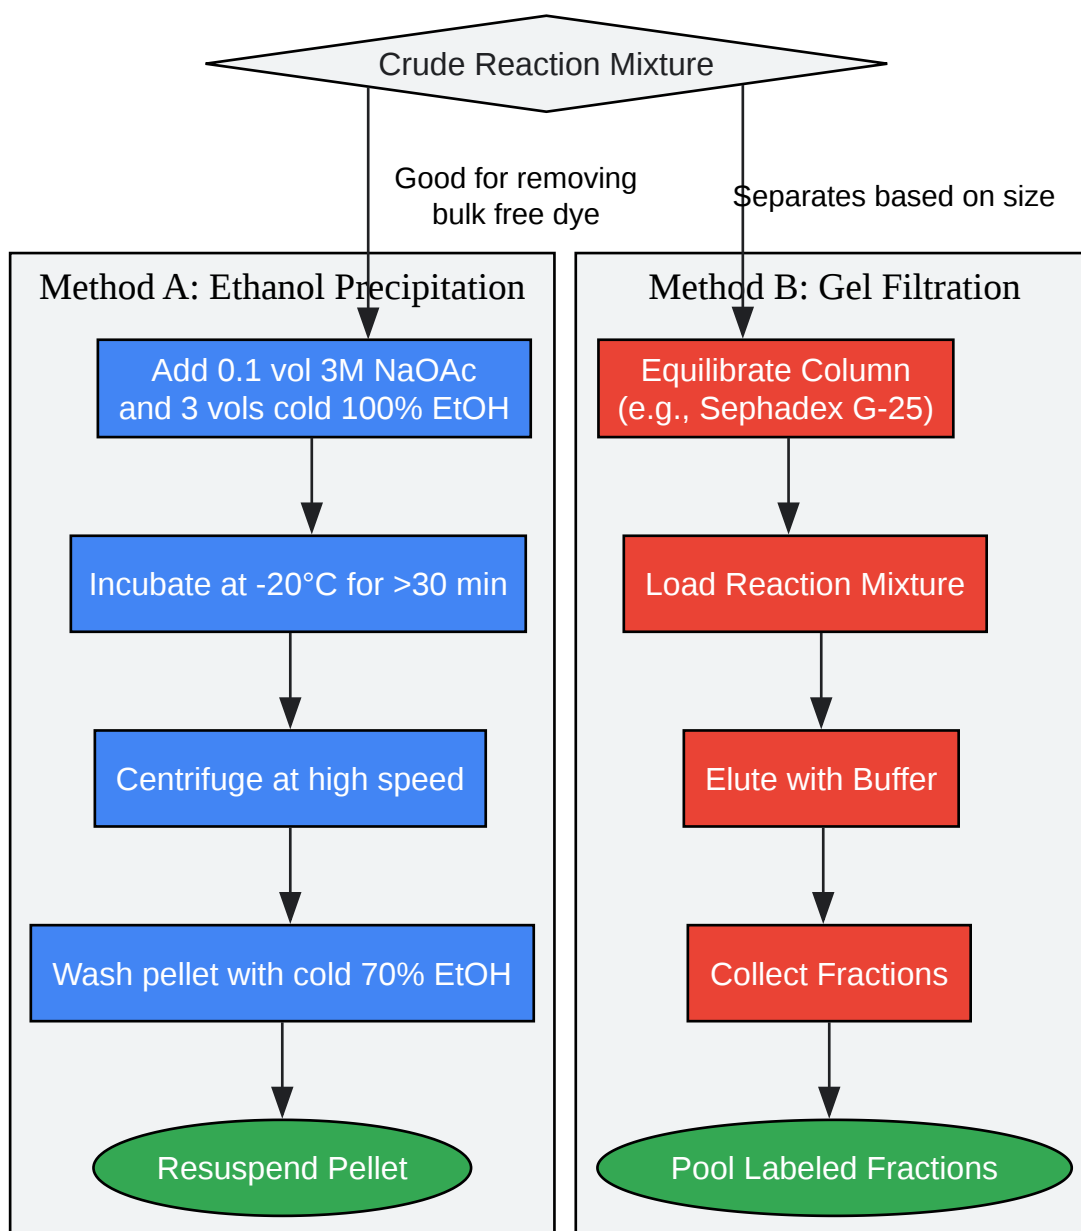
Crude Reaction Mixture

Good for removing bulk free dye

Separates based on size

Method A: Ethanol Precipitation

Add 0.1 vol 3M NaOAc and 3 vols cold 100% EtOH

Incubate at -20°C for >30 min

Centrifuge at high speed

Wash pellet with cold 70% EtOH

Resuspend Pellet

Method B: Gel Filtration

Equilibrate Column (e.g., Sephadex G-25)

Load Reaction Mixture

Elute with Buffer

Collect Fractions

Pool Labeled Fractions